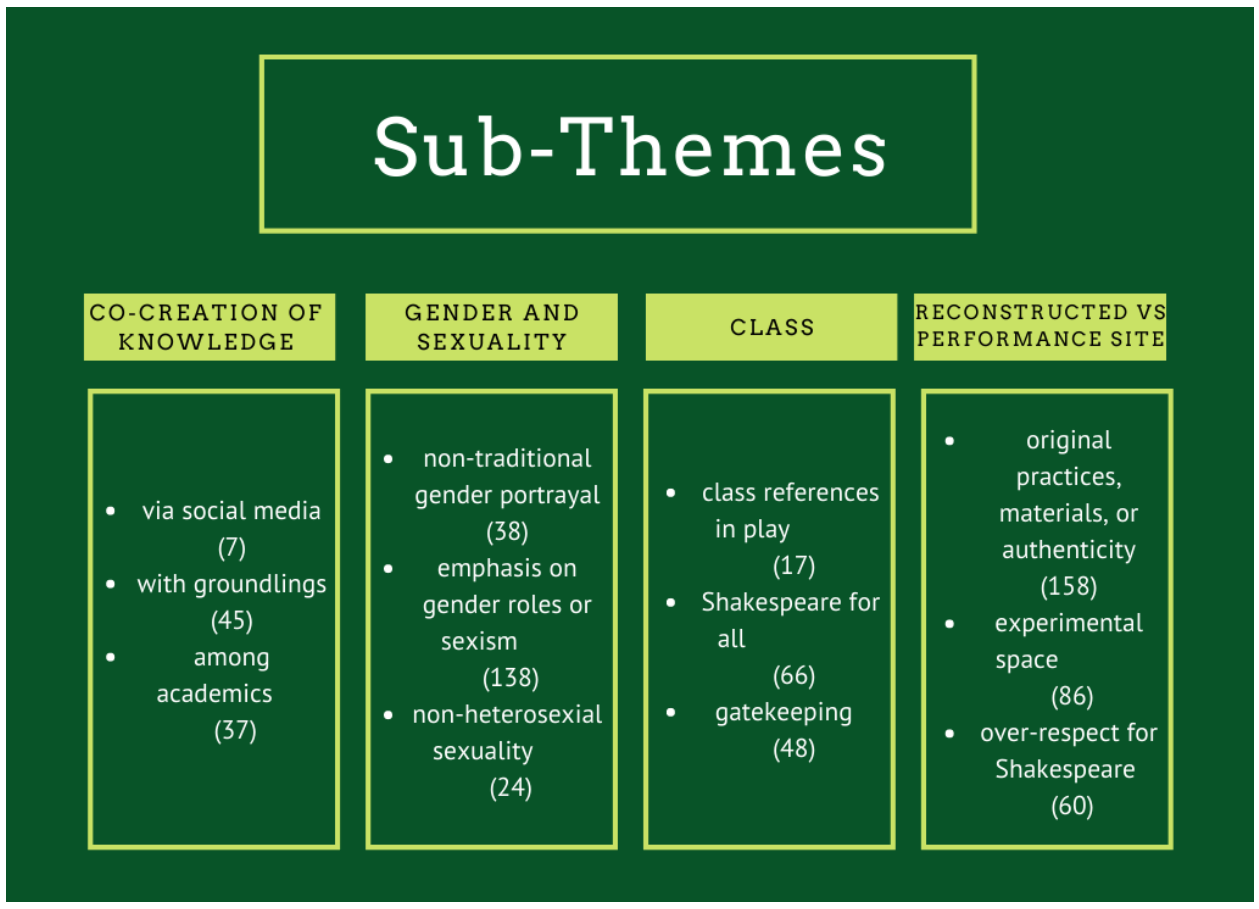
Sub-Themes

CO-CREATION OF KNOWLEDGE

- via social media (7)
- with groundlings (45)
- among academics (37)

GENDER AND SEXUALITY

- non-traditional gender portrayal (38)
- emphasis on gender roles or sexism (138)
- non-heterosexial sexuality (24)

CLASS

- class references in play (17)
- Shakespeare for all (66)
- gatekeeping (48)

RECONSTRUCTED VS PERFORMANCE SITE

- original practices, materials, or authenticity (158)
- experimental space (86)
- over-respect for Shakespeare (60)